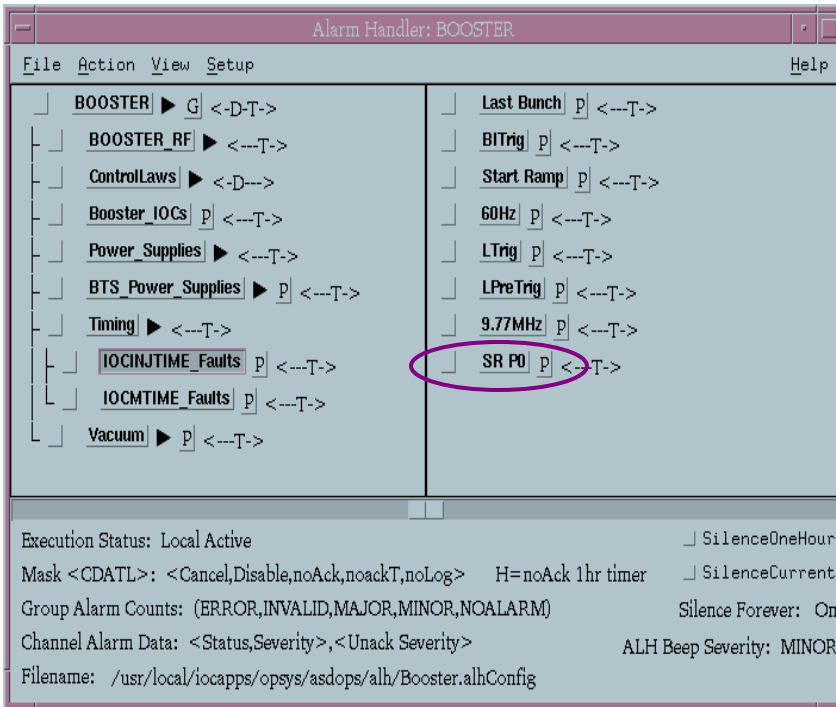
Alarm Handler: BOOSTER

File Action View Setup Help

BOOSTER ▶ G <-D-T->
BOOSTER_RF ▶ <---T->
ControlLaws ▶ <-D--->
Booster_IOCs P <---T->
Power_Supplies ▶ <---T->
BTS_Power_Supplies ▶ P <---T->
Timing ▶ <---T->
IOCINJTIME_Faults P <---T->
IOCMTIME_Faults P <---T->
Vacuum ▶ P <---T->

Last Bunch P <---T->
BITrig P <---T->
Start Ramp P <---T->
60Hz P <---T->
LTrig P <---T->
LPreTrig P <---T->
9.77MHz P <---T->
SR P0 P <---T->

Execution Status: Local Active
Mask <CDATL>: <Cancel,Disable,noAck,noackT,noLog> H=noAck 1hr timer
Group Alarm Counts: (ERROR,INVALID,MAJOR,MINOR,NOALARM)
Channel Alarm Data: <Status,Severity>,<Unack Severity>
Filename: /usr/local/iocapps/opsys/asdops/alh/Booster.alhConfig

SilenceOneHour
SilenceCurrent
Silence Forever: On
ALH Beep Severity: MINOR